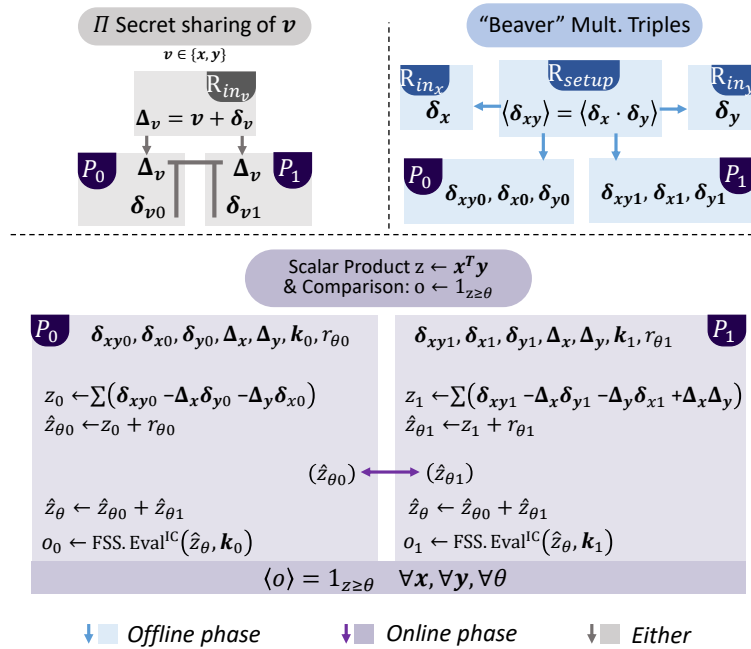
$\Pi$ Secret sharing of $\boldsymbol{v}$

$\boldsymbol{v} \in \{\boldsymbol{x}, \boldsymbol{y}\}$

$R_{in_v}$

$\boldsymbol{\Delta_v} = \boldsymbol{v} + \boldsymbol{\delta_v}$

$P_0$ $\boldsymbol{\Delta_v}$ $\boldsymbol{\delta_{v0}}$

$\boldsymbol{\Delta_v}$ $P_1$ $\boldsymbol{\delta_{v1}}$

"Beaver" Mult. Triples

$R_{in_x}$ $\boldsymbol{\delta_x}$

$R_{setup}$ $\langle\boldsymbol{\delta_{xy}}\rangle = \langle\boldsymbol{\delta_x} \cdot \boldsymbol{\delta_y}\rangle$

$R_{in_y}$ $\boldsymbol{\delta_y}$

$P_0$ $\boldsymbol{\delta_{xy0}}, \boldsymbol{\delta_{x0}}, \boldsymbol{\delta_{y0}}$

$\boldsymbol{\delta_{xy1}}, \boldsymbol{\delta_{x1}}, \boldsymbol{\delta_{y1}}$ $P_1$

Scalar Product z $\leftarrow \boldsymbol{x}^T\boldsymbol{y}$
& Comparison: o $\leftarrow 1_{z\geq\theta}$

$P_0$ $\boldsymbol{\delta_{xy0}}, \boldsymbol{\delta_{x0}}, \boldsymbol{\delta_{y0}}, \boldsymbol{\Delta_x}, \boldsymbol{\Delta_y}, \boldsymbol{k}_0, r_{\theta0}$

$z_0 \leftarrow \sum(\boldsymbol{\delta_{xy0}} - \boldsymbol{\Delta_x}\boldsymbol{\delta_{y0}} - \boldsymbol{\Delta_y}\boldsymbol{\delta_{x0}})$
$\hat{z}_{\theta0} \leftarrow z_0 + r_{\theta0}$

$(\hat{z}_{\theta0})$

$\hat{z}_\theta \leftarrow \hat{z}_{\theta0} + \hat{z}_{\theta1}$
$o_0 \leftarrow$ FSS. Eval$^{\text{IC}}(\hat{z}_\theta, \boldsymbol{k}_0)$

$\boldsymbol{\delta_{xy1}}, \boldsymbol{\delta_{x1}}, \boldsymbol{\delta_{y1}}, \boldsymbol{\Delta_x}, \boldsymbol{\Delta_y}, \boldsymbol{k}_1, r_{\theta1}$ $P_1$

$z_1 \leftarrow \sum(\boldsymbol{\delta_{xy1}} - \boldsymbol{\Delta_x}\boldsymbol{\delta_{y1}} - \boldsymbol{\Delta_y}\boldsymbol{\delta_{x1}} + \boldsymbol{\Delta_x}\boldsymbol{\Delta_y})$
$\hat{z}_{\theta1} \leftarrow z_1 + r_{\theta1}$

$(\hat{z}_{\theta1})$

$\hat{z}_\theta \leftarrow \hat{z}_{\theta0} + \hat{z}_{\theta1}$
$o_1 \leftarrow$ FSS. Eval$^{\text{IC}}(\hat{z}_\theta, \boldsymbol{k}_1)$

$\langle o\rangle = 1_{z\geq\theta} \quad \forall\boldsymbol{x}, \forall\boldsymbol{y}, \forall\theta$

Offline phase Online phase Either